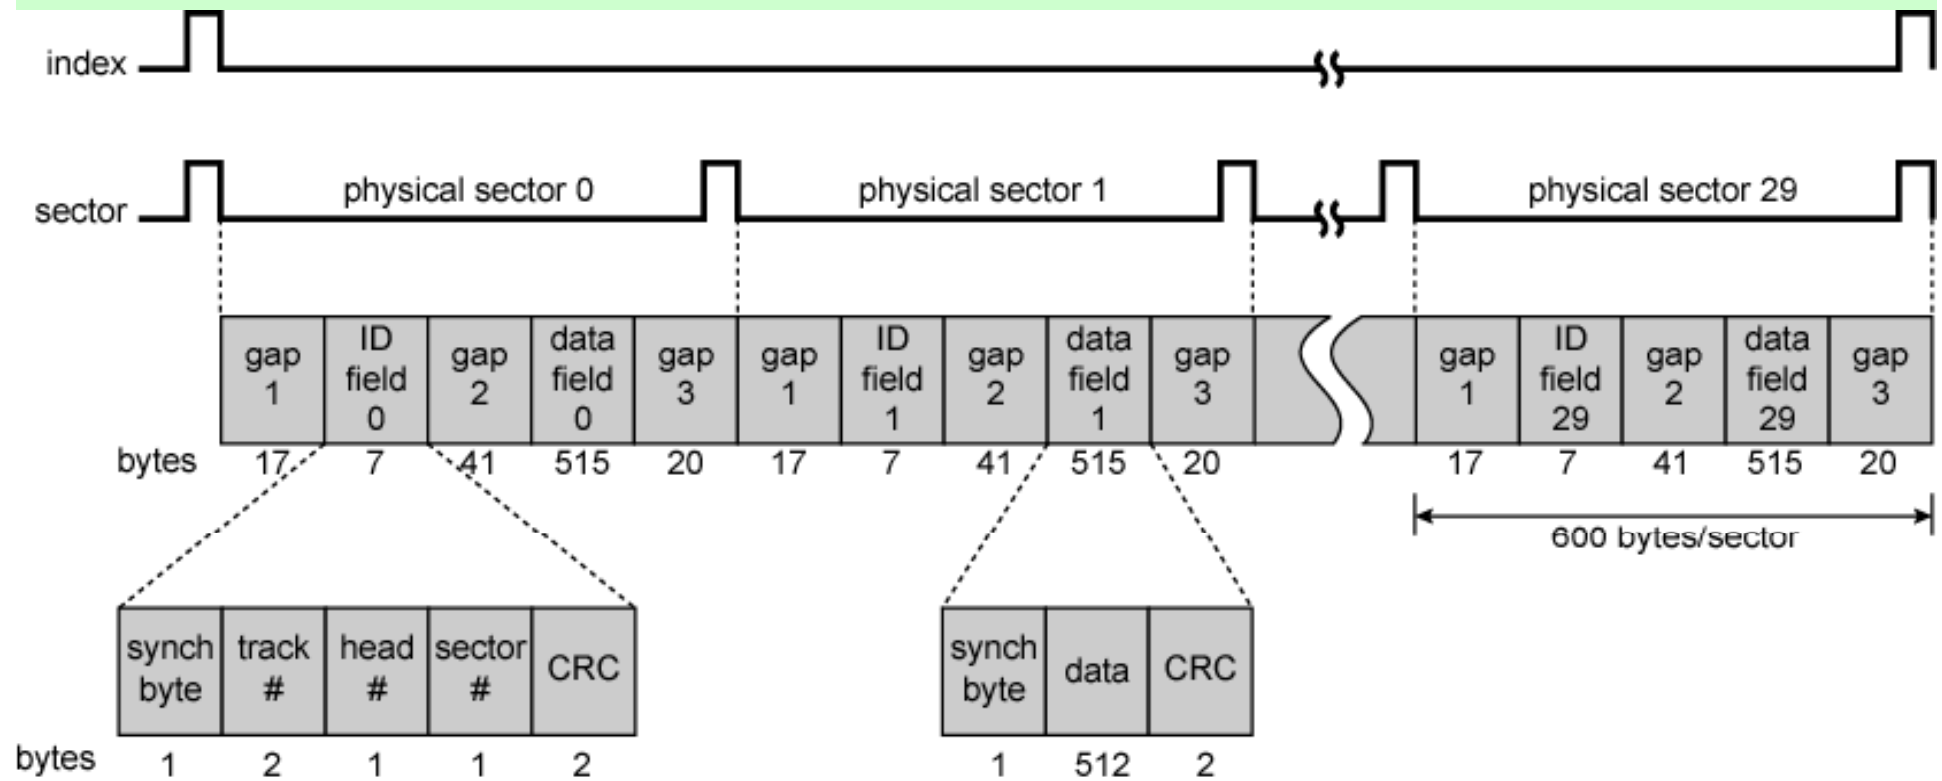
index

sector

physical sector 0

physical sector 1

physical sector 29

| gap 1 | ID field 0 | gap 2 | data field 0 | gap 3 | gap 1 | ID field 1 | gap 2 | data field 1 | gap 3 |
|---|---|---|---|---|---|---|---|---|---|
| 17 | 7 | 41 | 515 | 20 | 17 | 7 | 41 | 515 | 20 |

bytes

| gap 1 | ID field 29 | gap 2 | data field 29 | gap 3 |
|---|---|---|---|---|
| 17 | 7 | 41 | 515 | 20 |

600 bytes/sector

| synch byte | track # | head # | sector # | CRC |
|---|---|---|---|---|
| 1 | 2 | 1 | 1 | 2 |

bytes

| synch byte | data | CRC |
|---|---|---|
| 1 | 512 | 2 |